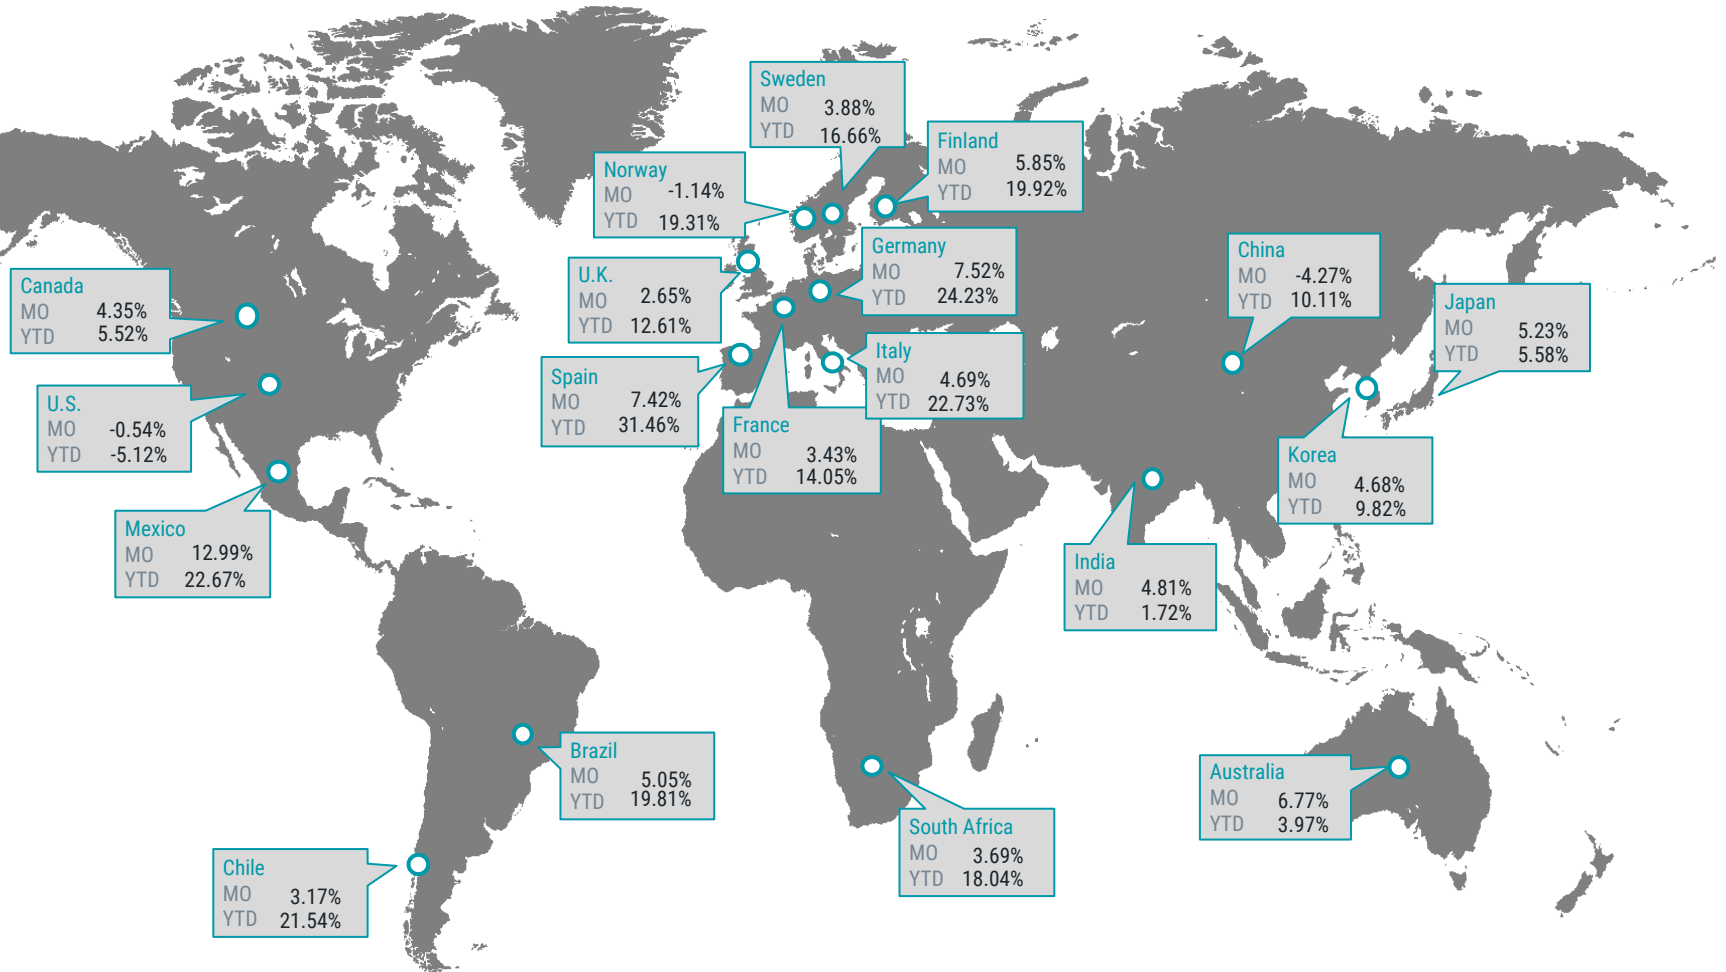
Sweden
MO 3.88%
YTD 16.66%

Finland
MO 5.85%
YTD 19.92%

Norway
MO -1.14%
YTD 19.31%

Germany
MO 7.52%
YTD 24.23%

U.K.
MO 2.65%
YTD 12.61%

China
MO -4.27%
YTD 10.11%

Japan
MO 5.23%
YTD 5.58%

Canada
MO 4.35%
YTD 5.52%

Italy
MO 4.69%
YTD 22.73%

Spain
MO 7.42%
YTD 31.46%

U.S.
MO -0.54%
YTD -5.12%

France
MO 3.43%
YTD 14.05%

Korea
MO 4.68%
YTD 9.82%

Mexico
MO 12.99%
YTD 22.67%

India
MO 4.81%
YTD 1.72%

Brazil
MO 5.05%
YTD 19.81%

Australia
MO 6.77%
YTD 3.97%

South Africa
MO 3.69%
YTD 18.04%

Chile
MO 3.17%
YTD 21.54%